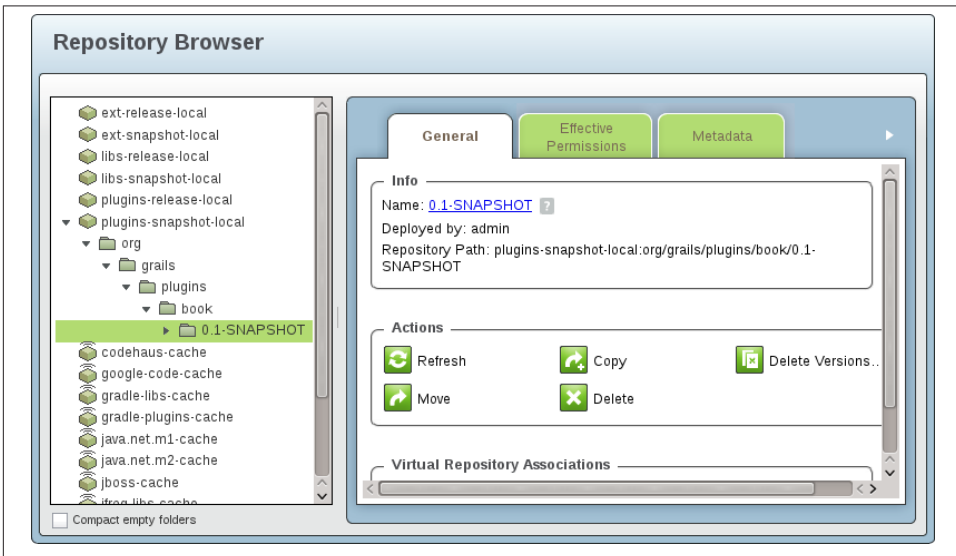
Repository Browser

ext-release-local
ext-snapshot-local
libs-release-local
libs-snapshot-local
plugins-release-local
plugins-snapshot-local
org
grails
plugins
book
0.1-SNAPSHOT
codehaus-cache
google-code-cache
gradle-libs-cache
gradle-plugins-cache
java.net.m1-cache
java.net.m2-cache
jboss-cache
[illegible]

Compact empty folders

General | Effective Permissions | Metadata

Info
Name: 0.1-SNAPSHOT ?
Deployed by: admin
Repository Path: plugins-snapshot-local:org/grails/plugins/book/0.1-SNAPSHOT

Actions
Refresh
Copy
Delete Versions...
Move
Delete

Virtual Repository Associations